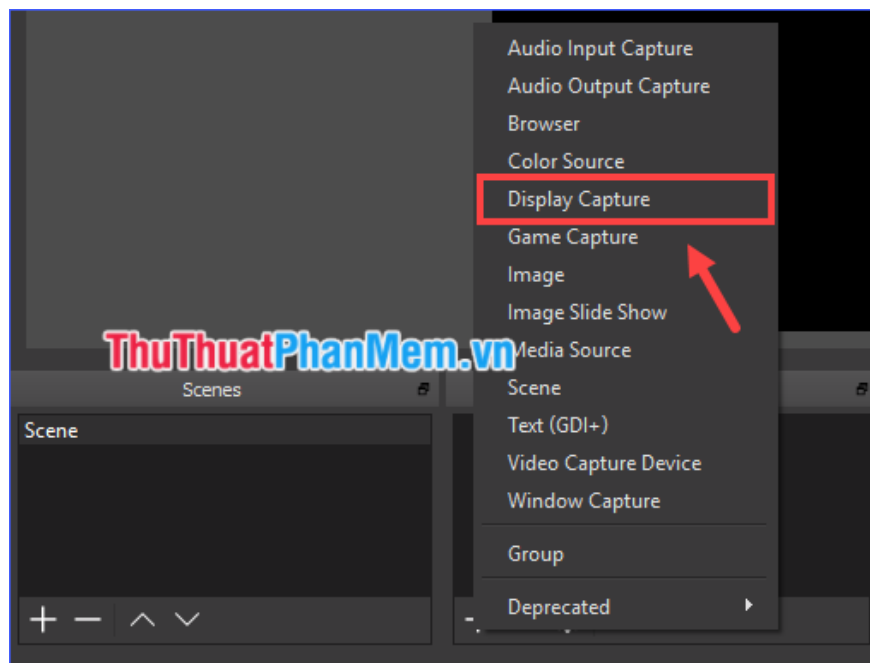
Audio Input Capture
Audio Output Capture
Browser
Color Source
Display Capture
Game Capture
Image
Image Slide Show
Media Source
Scene
Text (GDI+)
Video Capture Device
Window Capture
Group
Deprecated

ThuThuatPhanMem.vn

Scenes

Scene